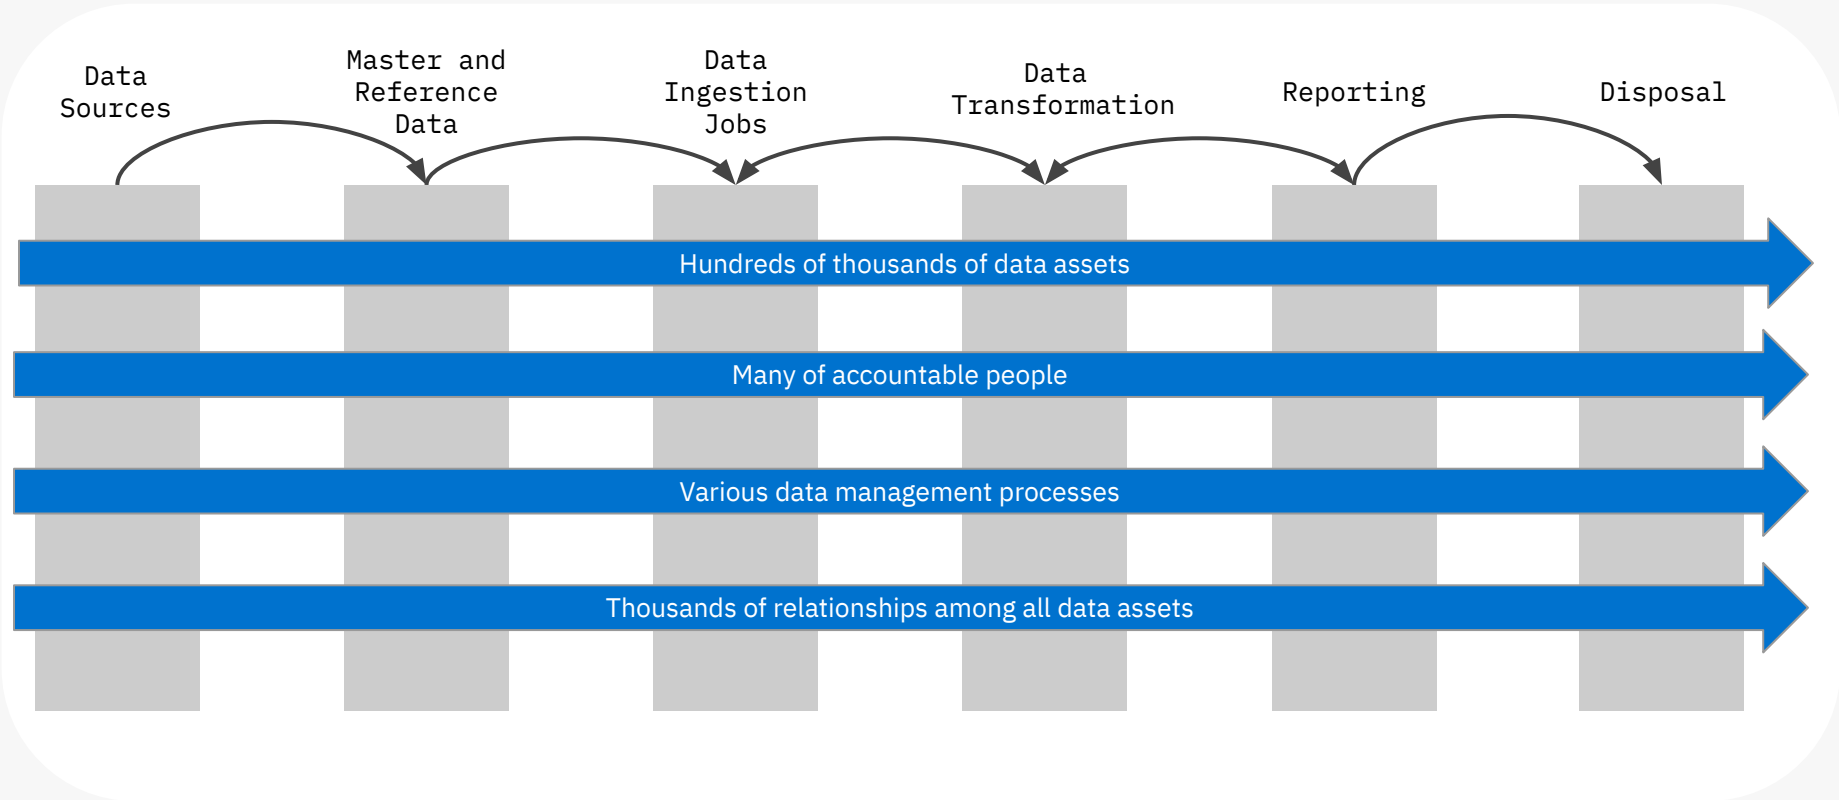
Data Sources

Master and Reference Data

Data Ingestion Jobs

Data Transformation

Reporting

Disposal

Hundreds of thousands of data assets

Many of accountable people

Various data management processes

Thousands of relationships among all data assets